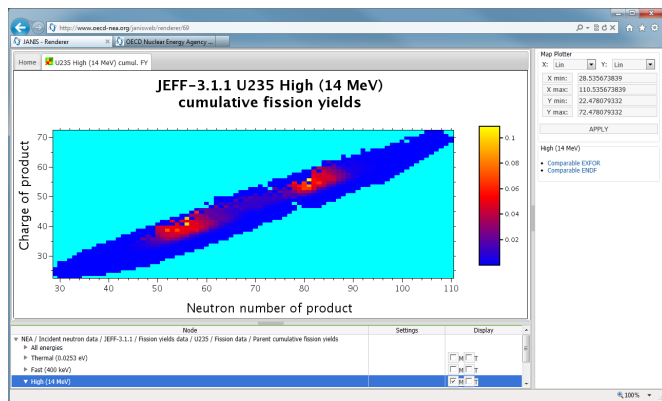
http://www.oecd-nea.org/janisweb/renderer/69

JANIS - Renderer

OECD Nuclear Energy Agency ...

Home

U235 High (14 MeV) cumul. FY

JEFF-3.1.1 U235 High (14 MeV) cumulative fission yields

Charge of product

Neutron number of product

70

60

50

40

30

30 40 50 60 70 80 90 100 110

0.1

0.08

0.06

0.04

0.02

Map Plotter

X: Lin Y: Lin

| X min: | 28.535673839 |
|---|---|
| X max: | 110.535673839 |
| Y min: | 22.478079332 |
| Y max: | 72.478079332 |

APPLY

High (14 MeV)

• Comparable EXFOR
• Comparable ENDF

| Node | Settings | Display |
|---|---|---|
| NEA / Incident neutron data / JEFF-3.1.1 / Fission yields data / U235 / Fission data / Parent cumulative fission yields | | |
| All energies | | |
| Thermal (0.0253 eV) | | M T |
| Fast (400 keV) | | M T |
| High (14 MeV) | | M T |

100%